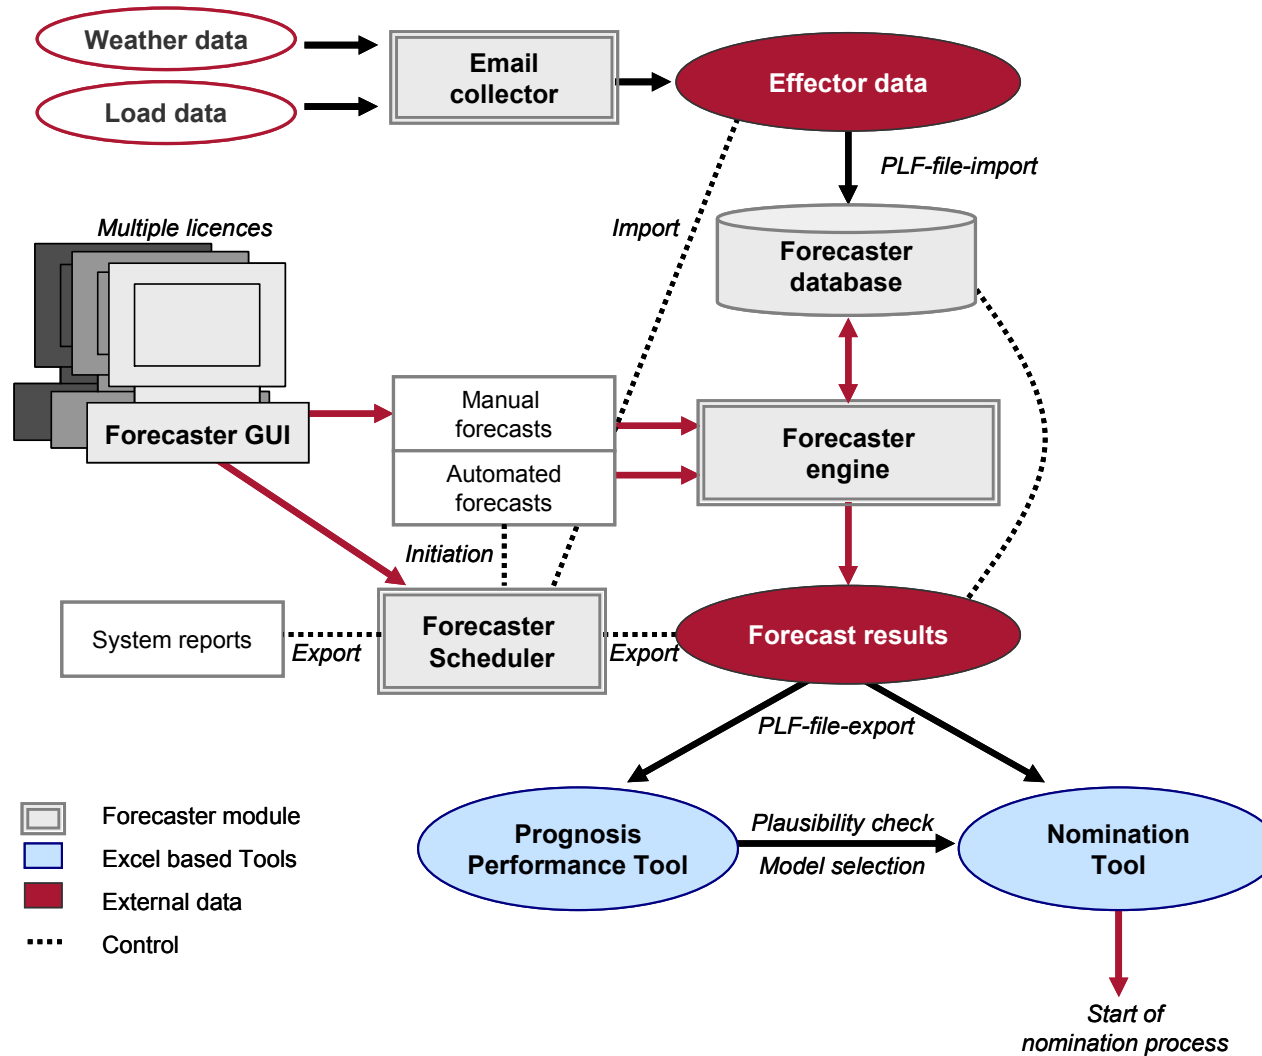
Weather data

Load data

Email collector

Effector data

PLF-file-import

Import

Multiple licences

Forecaster database

Forecaster GUI

Manual forecasts

Automated forecasts

Forecaster engine

Initiation

System reports

Export

Forecaster Scheduler

Export

Forecast results

PLF-file-export

Forecaster module

Excel based Tools

External data

Control

Prognosis Performance Tool

Plausibility check

Model selection

Nomination Tool

Start of nomination process